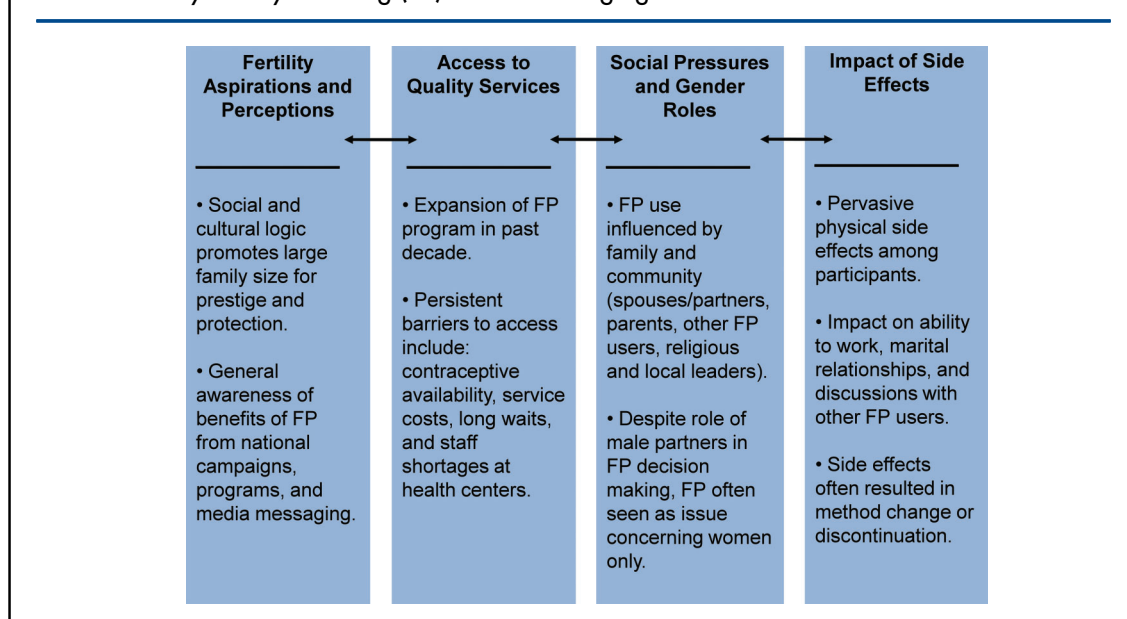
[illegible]

Fertility Aspirations and Perceptions

• Social and cultural logic promotes large family size for prestige and protection.

• General awareness of benefits of FP from national campaigns, programs, and media messaging.

Access to Quality Services

• Expansion of FP program in past decade.

• Persistent barriers to access include: contraceptive availability, service costs, long waits, and staff shortages at health centers.

Social Pressures and Gender Roles

• FP use influenced by family and community (spouses/partners, parents, other FP users, religious and local leaders).

• Despite role of male partners in FP decision making, FP often seen as issue concerning women only.

Impact of Side Effects

• Pervasive physical side effects among participants.

• Impact on ability to work, marital relationships, and discussions with other FP users.

• Side effects often resulted in method change or discontinuation.